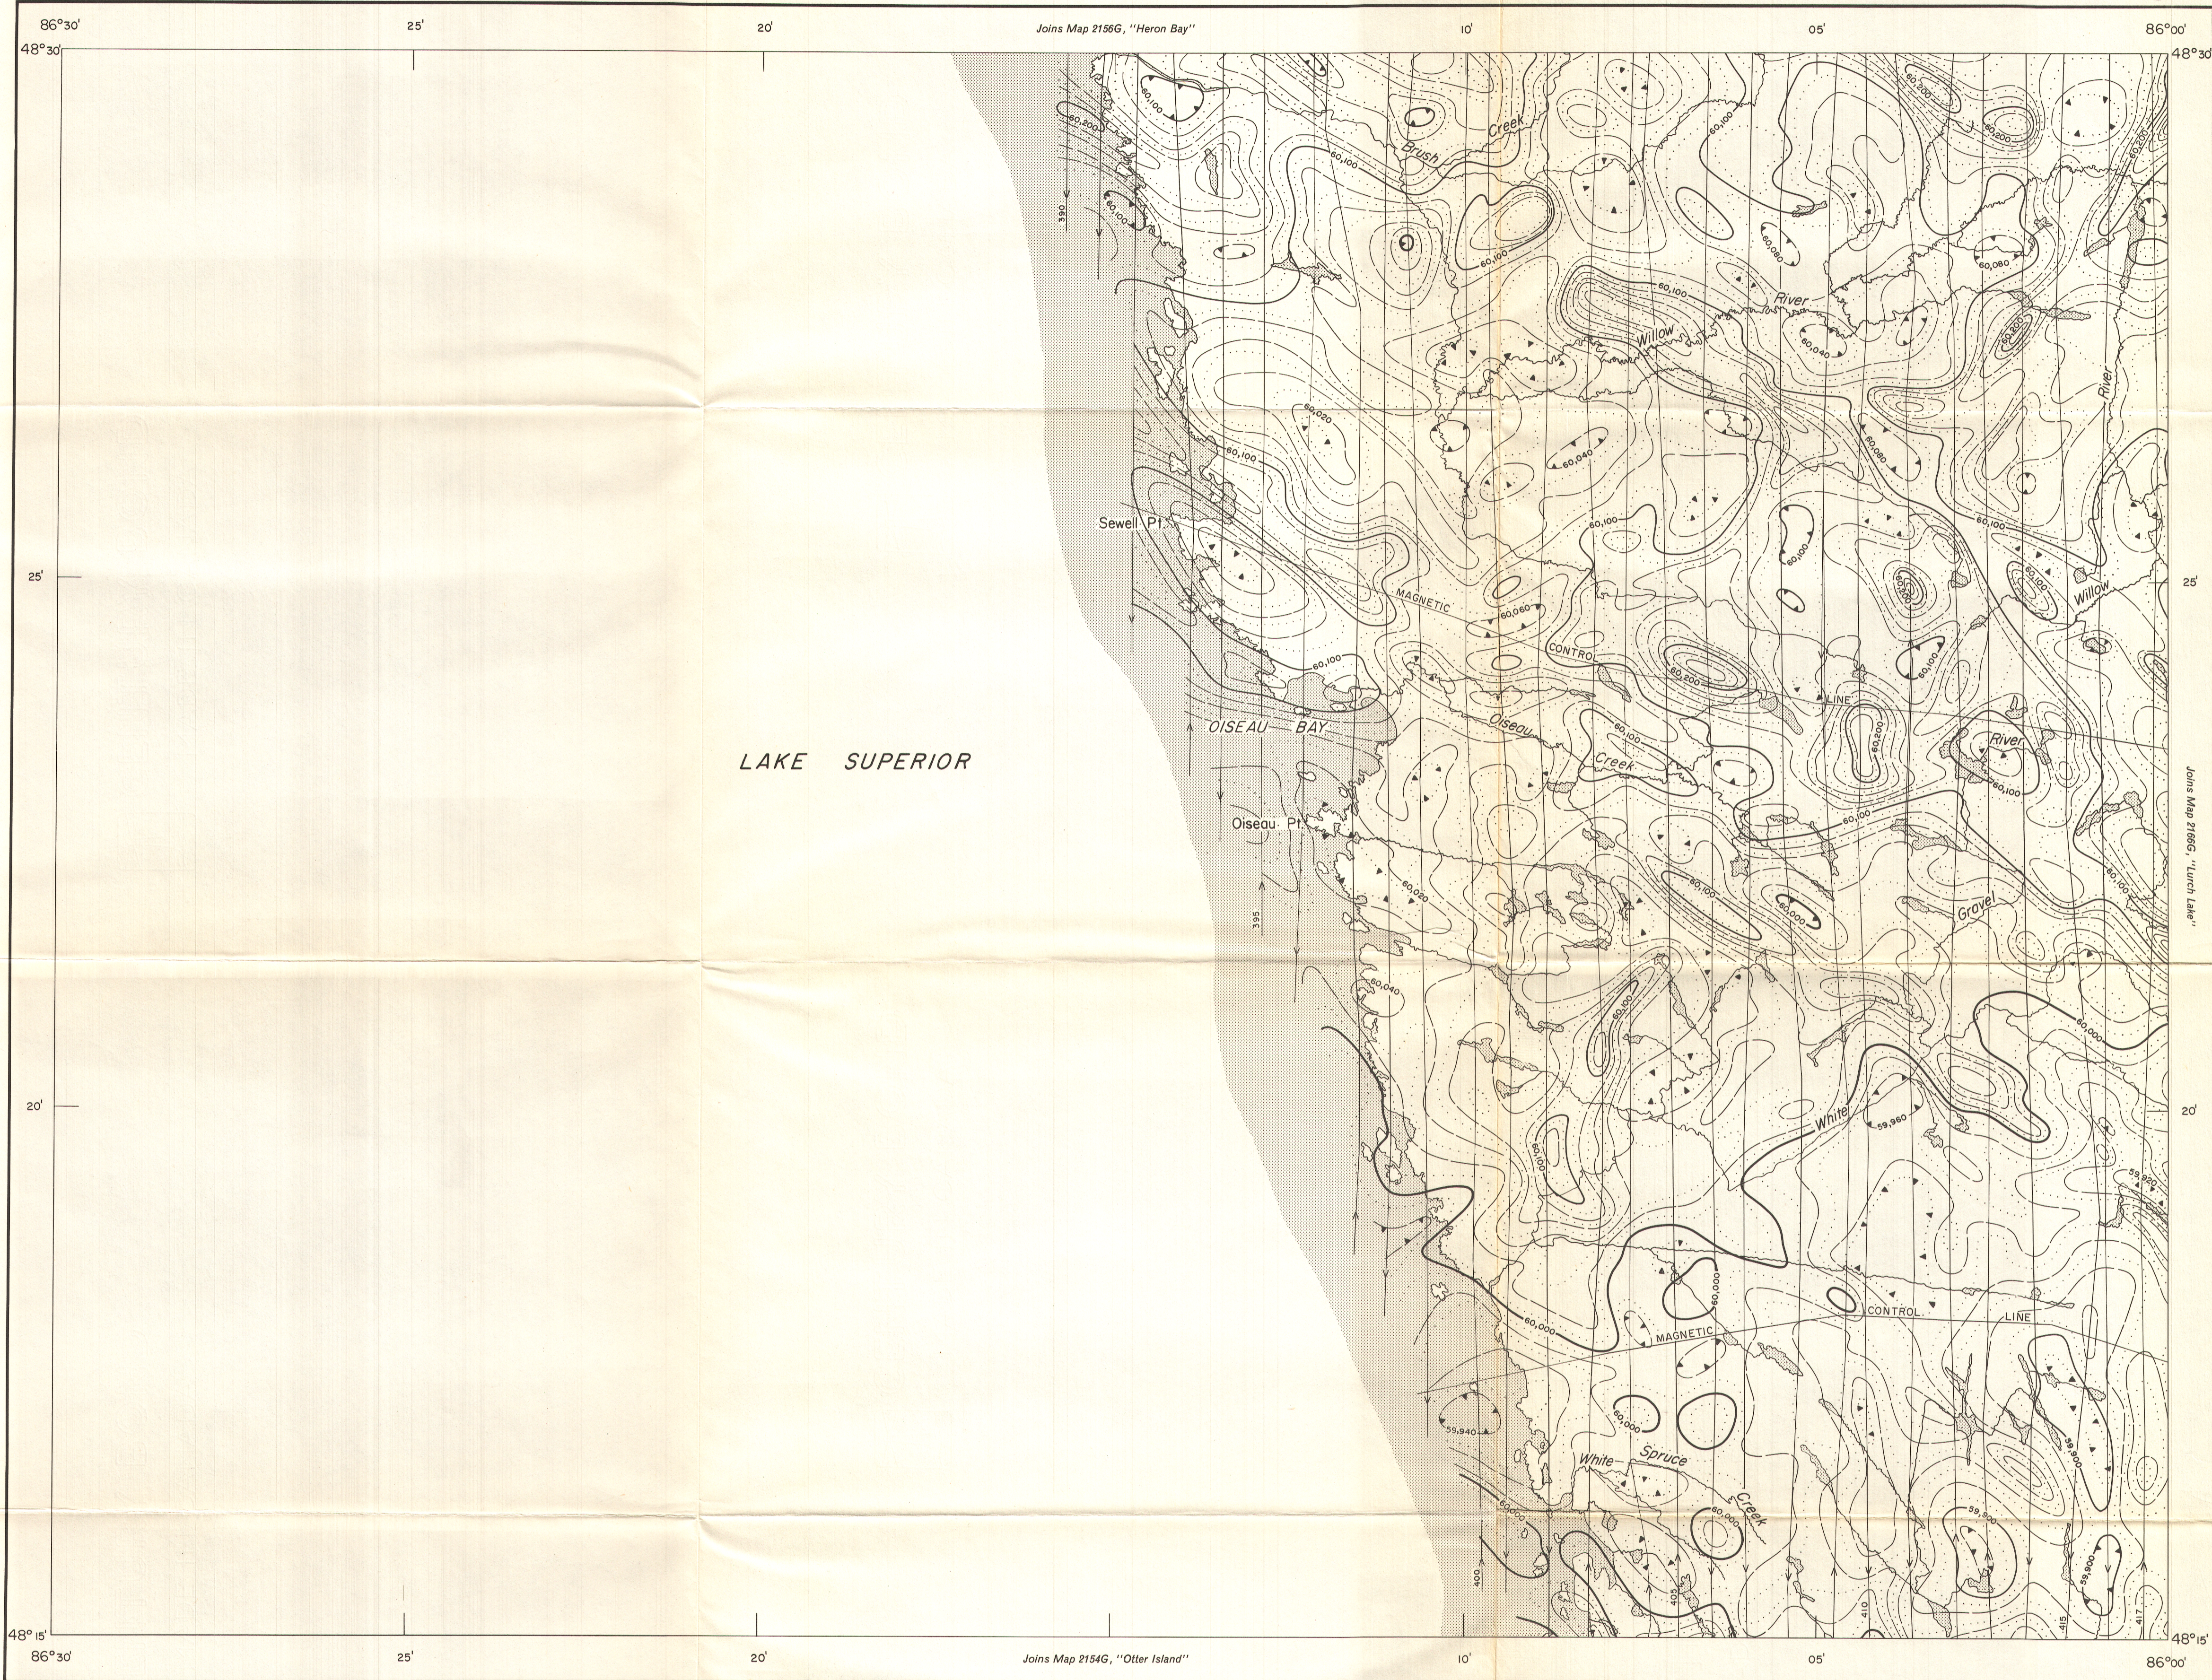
86°30'
25'
20'
Joins Map 2156G, "Heron Bay"
10'
05'
86°00'
48°30'
48°30'
25'
25'
20'
20'
48°15'
48°15'
86°30'
25'
20'
Joins Map 2154G, "Otter Island"
10'
05'
86°00'
Joins Map 2166G, "Lurch Lake"

LAKE SUPERIOR

Brush Creek
Willow River
River
Willow
Sewell Pt.
MAGNETIC CONTROL LINE
OISEAU BAY
Oiseau Pt.
Oiseau Creek
River
Gravel
White
MAGNETIC CONTROL LINE
White Spruce Creek

60,100
60,200
60,100
60,100
60,100
60,080
60,080
60,100
60,040
60,020
60,100
60,040
60,100
60,060
60,000
60,100
60,200
60,060
60,100
60,100
60,100
60,000
60,000
60,020
60,040
60,000
60,000
60,100
59,960
60,000
60,000
59,960
60,000
60,000
59,940
60,000
59,900
59,900
59,900
390
395
400
405
410
415
417